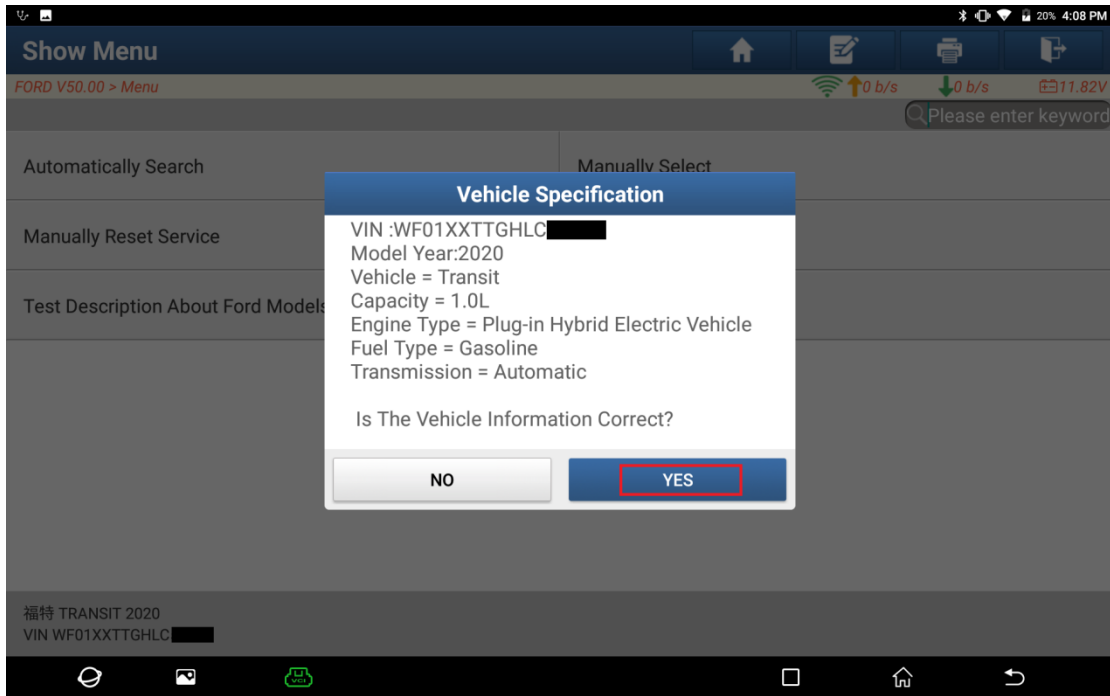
20% 4:08 PM

Show Menu

FORD V50.00 > Menu

0 b/s 0 b/s 11.82V

Please enter keyword

Automatically Search

Manually Select

Manually Reset Service

Test Description About Ford Models

Vehicle Specification

VIN :WF01XXTTGHLC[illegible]
Model Year:2020
Vehicle = Transit
Capacity = 1.0L
Engine Type = Plug-in Hybrid Electric Vehicle
Fuel Type = Gasoline
Transmission = Automatic

Is The Vehicle Information Correct?

NO

YES

福特 TRANSIT 2020
VIN WF01XXTTGHLC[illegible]

VCI